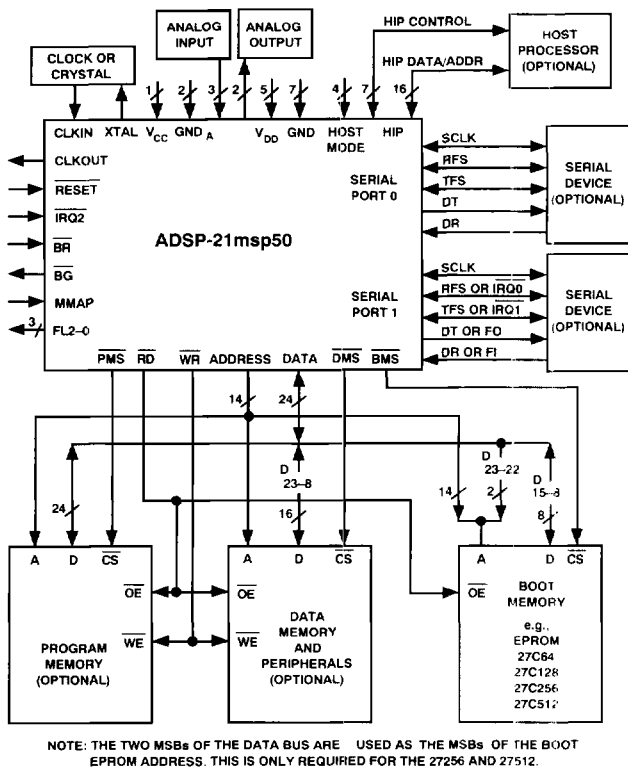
CLOCK OR CRYSTAL

ANALOG INPUT

ANALOG OUTPUT

HIP CONTROL

HOST PROCESSOR (OPTIONAL)

HIP DATA/ADDR

1
2
3
2
5
7
4
7
16

CLKIN XTAL $V_{CC}$ $GND_A$ $V_{DD}$ GND HOST MODE HIP

CLKOUT

$\overline{RESET}$

$\overline{IRQ2}$

$\overline{BR}$

$\overline{BG}$

MMAP

3
FL2–0

ADSP-21msp50

SERIAL PORT 0

SCLK
RFS
TFS
DT
DR

SERIAL DEVICE (OPTIONAL)

SERIAL PORT 1

SCLK
RFS OR $\overline{IRQ0}$
TFS OR $\overline{IRQ1}$
DT OR FO
DR OR FI

SERIAL DEVICE (OPTIONAL)

$\overline{PMS}$ $\overline{RD}$ $\overline{WR}$ ADDRESS DATA $\overline{DMS}$ $\overline{BMS}$

14
24

D 23–8

16

D 23–22

D 15–8

14
2
8

24

A D $\overline{CS}$

$\overline{OE}$

$\overline{WE}$

PROGRAM MEMORY (OPTIONAL)

A D $\overline{CS}$

$\overline{OE}$

$\overline{WE}$

DATA MEMORY AND PERIPHERALS (OPTIONAL)

A D $\overline{CS}$

$\overline{OE}$

BOOT MEMORY

e.g., EPROM 27C64 27C128 27C256 27C512

NOTE: THE TWO MSBs OF THE DATA BUS ARE USED AS THE MSBs OF THE BOOT EPROM ADDRESS. THIS IS ONLY REQUIRED FOR THE 27256 AND 27512.